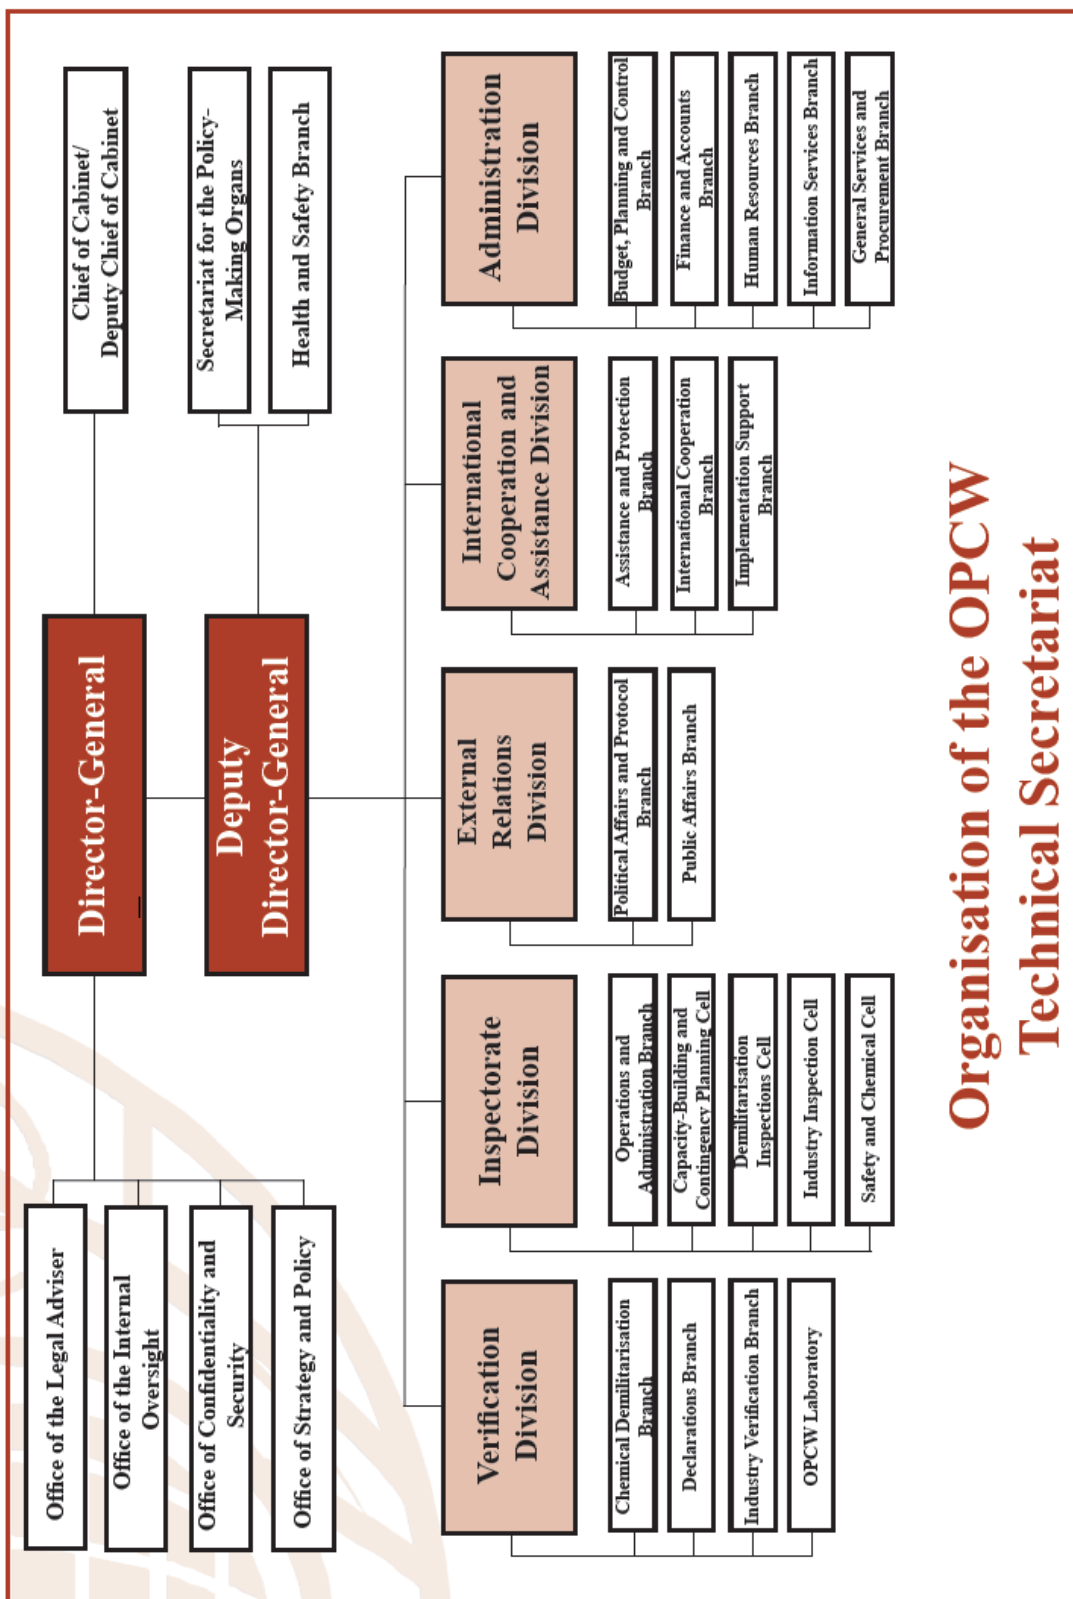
Organisation of the OPCW Technical Secretariat

Director-General

Deputy Director-General

Chief of Cabinet/ Deputy Chief of Cabinet

Secretariat for the Policy-Making Organs

Health and Safety Branch

Office of the Legal Adviser

Office of the Internal Oversight

Office of Confidentiality and Security

Office of Strategy and Policy

Verification Division

Chemical Demilitarisation Branch

Declarations Branch

Industry Verification Branch

OPCW Laboratory

Inspectorate Division

Operations and Administration Branch

Capacity-Building and Contingency Planning Cell

Demilitarisation Inspections Cell

Industry Inspection Cell

Safety and Chemical Cell

External Relations Division

Political Affairs and Protocol Branch

Public Affairs Branch

International Cooperation and Assistance Division

Assistance and Protection Branch

International Cooperation Branch

Implementation Support Branch

Administration Division

Budget, Planning and Control Branch

Finance and Accounts Branch

Human Resources Branch

Information Services Branch

General Services and Procurement Branch